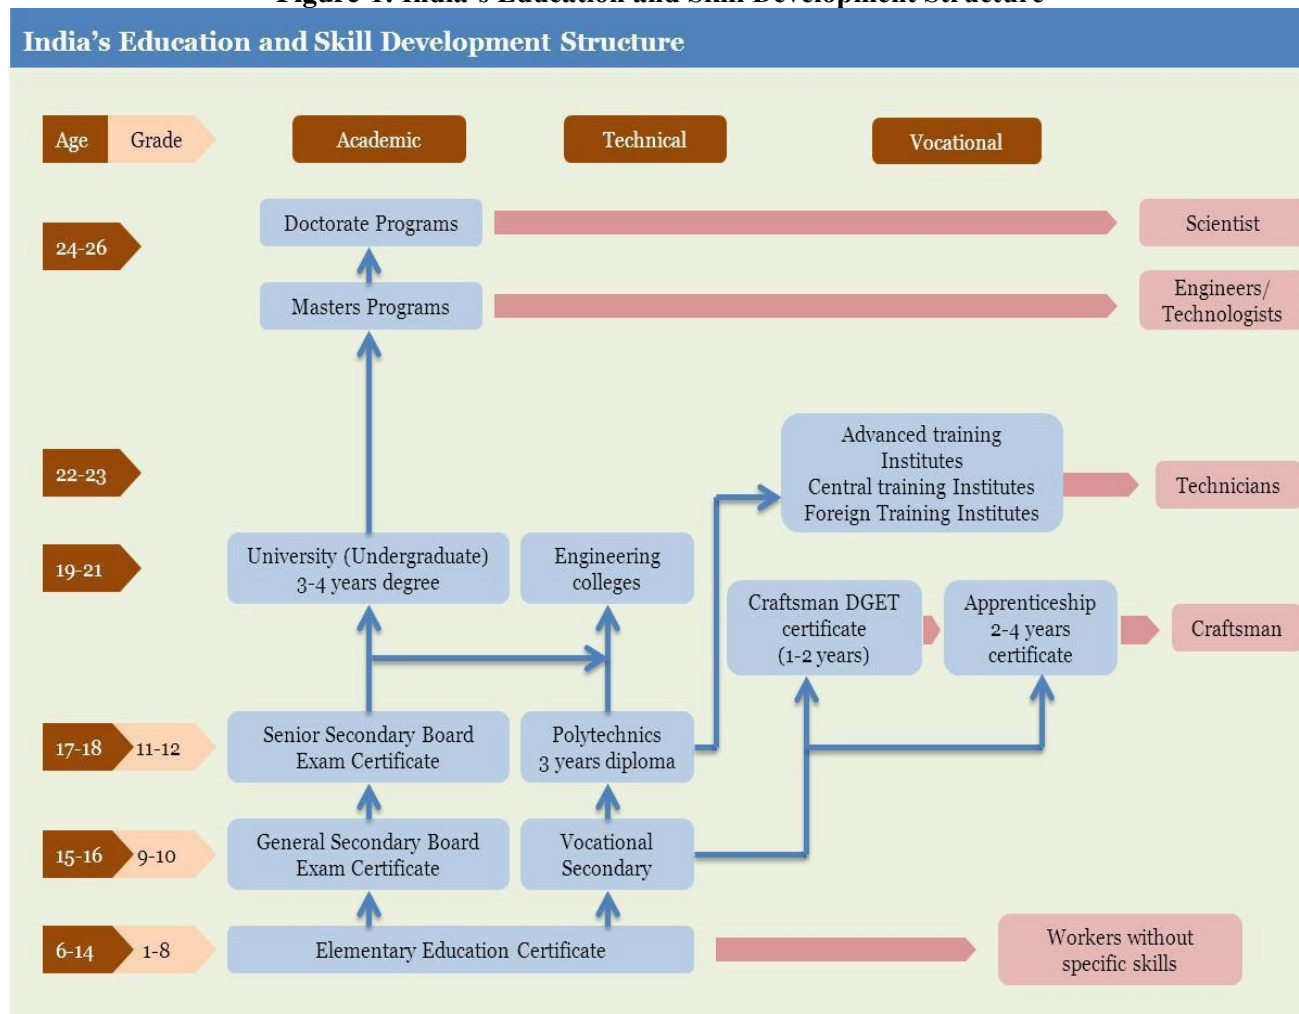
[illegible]

India's Education and Skill Development Structure

Age Grade

Academic

Technical

Vocational

24-26

Doctorate Programs

Scientist

Masters Programs

Engineers/ Technologists

22-23

Advanced training Institutes
Central training Institutes
Foreign Training Institutes

Technicians

19-21

University (Undergraduate) 3-4 years degree

Engineering colleges

Craftsman DGET certificate (1-2 years)

Apprenticeship 2-4 years certificate

Craftsman

17-18 11-12

Senior Secondary Board Exam Certificate

Polytechnics 3 years diploma

15-16 9-10

General Secondary Board Exam Certificate

Vocational Secondary

6-14 1-8

Elementary Education Certificate

Workers without specific skills